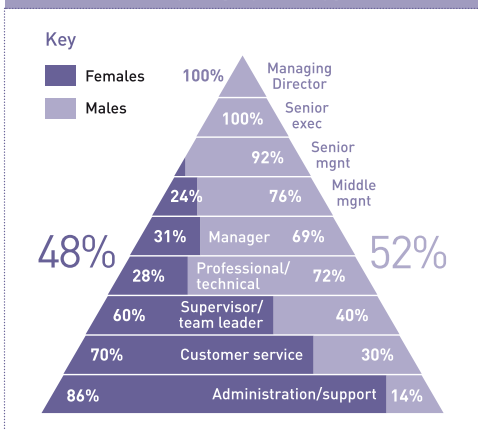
Key

Females

Males

100% Managing Director

100% Senior exec

92% Senior mgnt

24% 76% Middle mgnt

48%

31% Manager 69%

52%

28% Professional/technical 72%

60% Supervisor/team leader 40%

70% Customer service 30%

86% Administration/support 14%